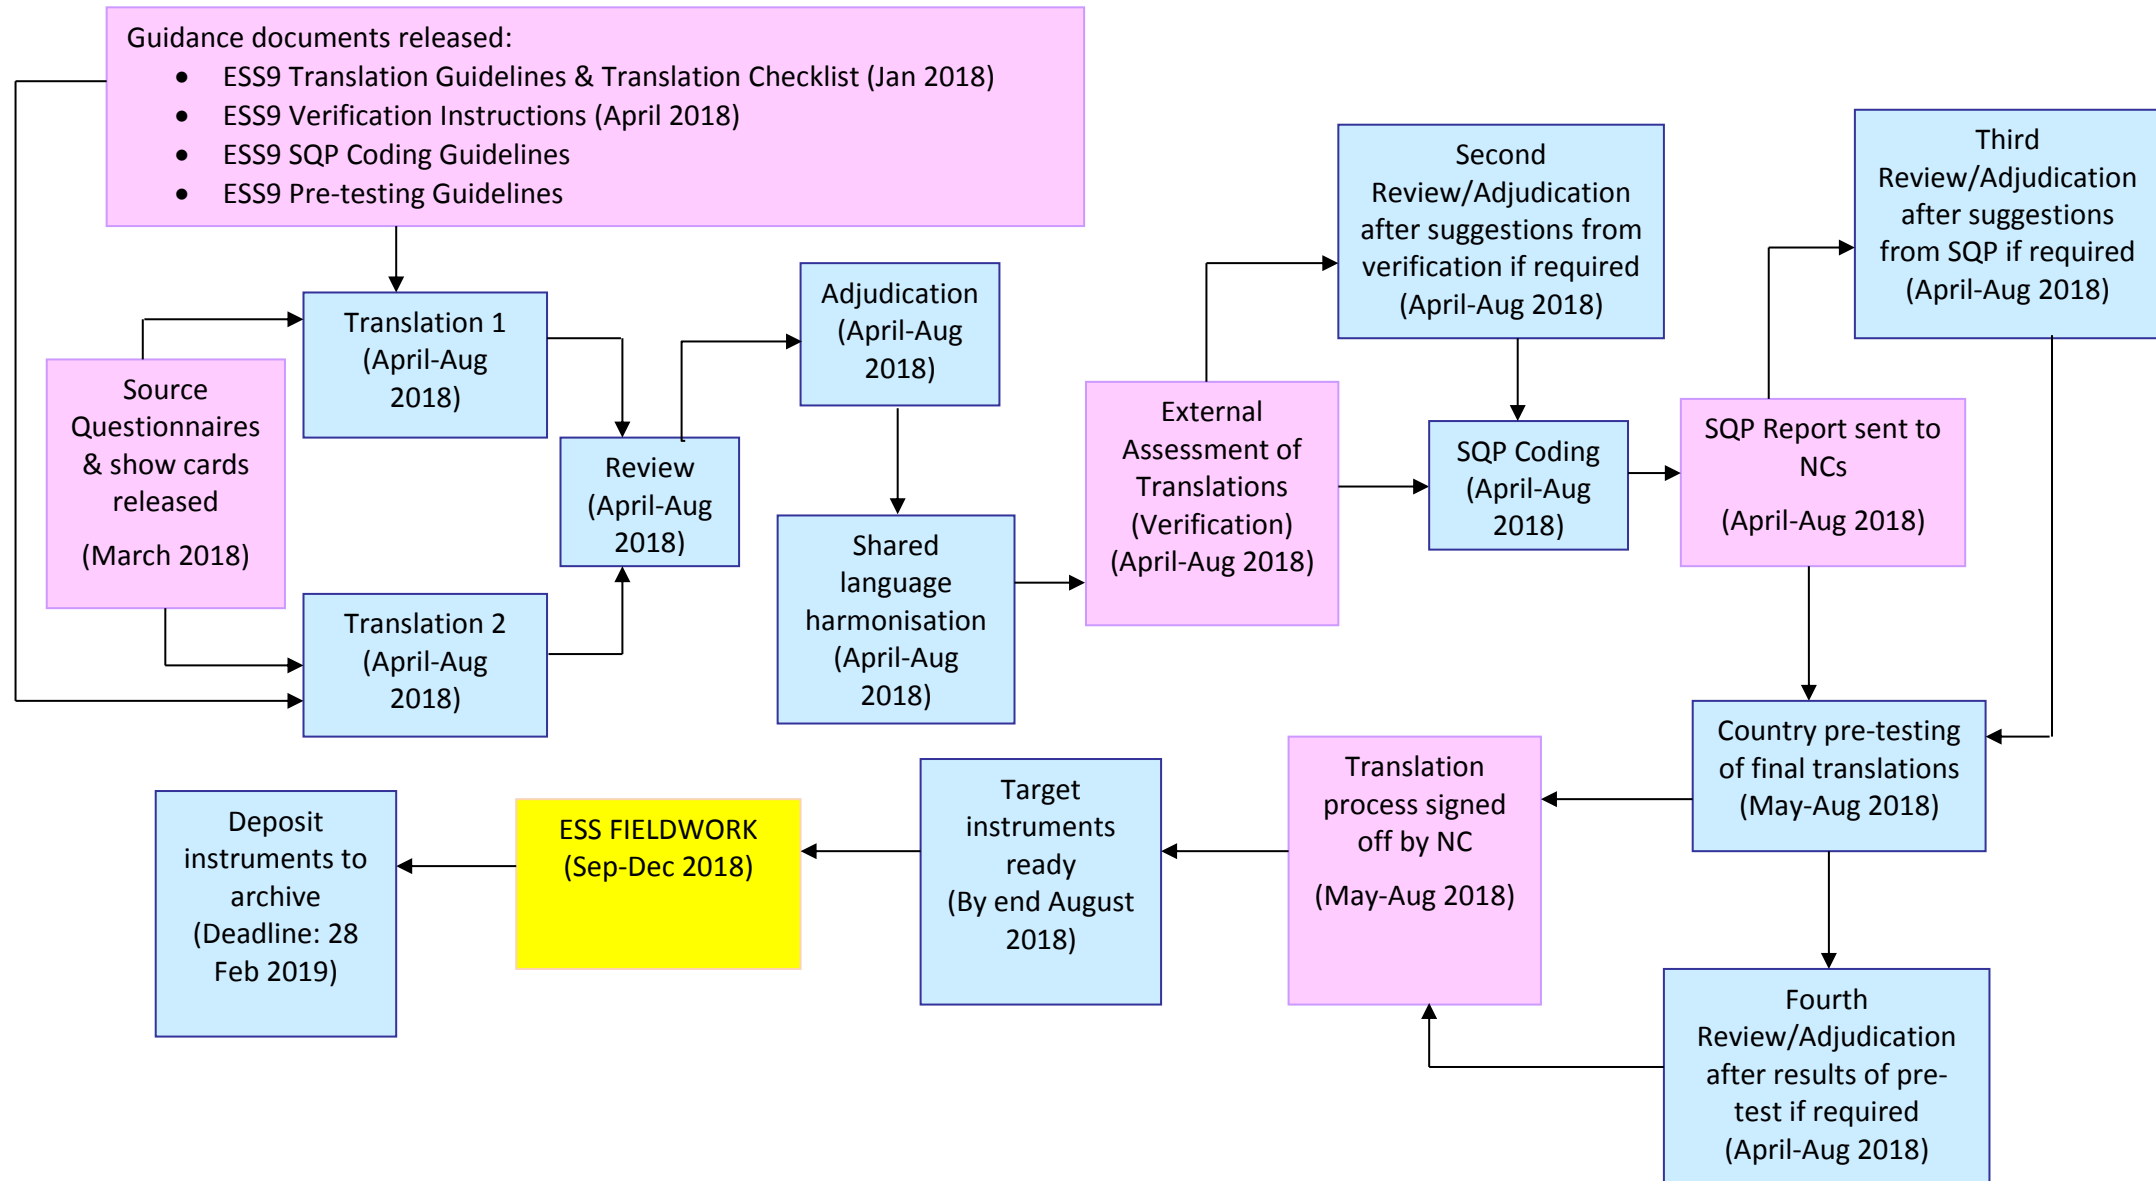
Guidance documents released:
- ESS9 Translation Guidelines & Translation Checklist (Jan 2018)
- ESS9 Verification Instructions (April 2018)
- ESS9 SQP Coding Guidelines
- ESS9 Pre-testing Guidelines

Source Questionnaires & show cards released (March 2018)

Translation 1 (April-Aug 2018)

Translation 2 (April-Aug 2018)

Review (April-Aug 2018)

Adjudication (April-Aug 2018)

Shared language harmonisation (April-Aug 2018)

External Assessment of Translations (Verification) (April-Aug 2018)

Second Review/Adjudication after suggestions from verification if required (April-Aug 2018)

SQP Coding (April-Aug 2018)

SQP Report sent to NCs (April-Aug 2018)

Third Review/Adjudication after suggestions from SQP if required (April-Aug 2018)

Country pre-testing of final translations (May-Aug 2018)

Fourth Review/Adjudication after results of pre-test if required (April-Aug 2018)

Translation process signed off by NC (May-Aug 2018)

Target instruments ready (By end August 2018)

ESS FIELDWORK (Sep-Dec 2018)

Deposit instruments to archive (Deadline: 28 Feb 2019)